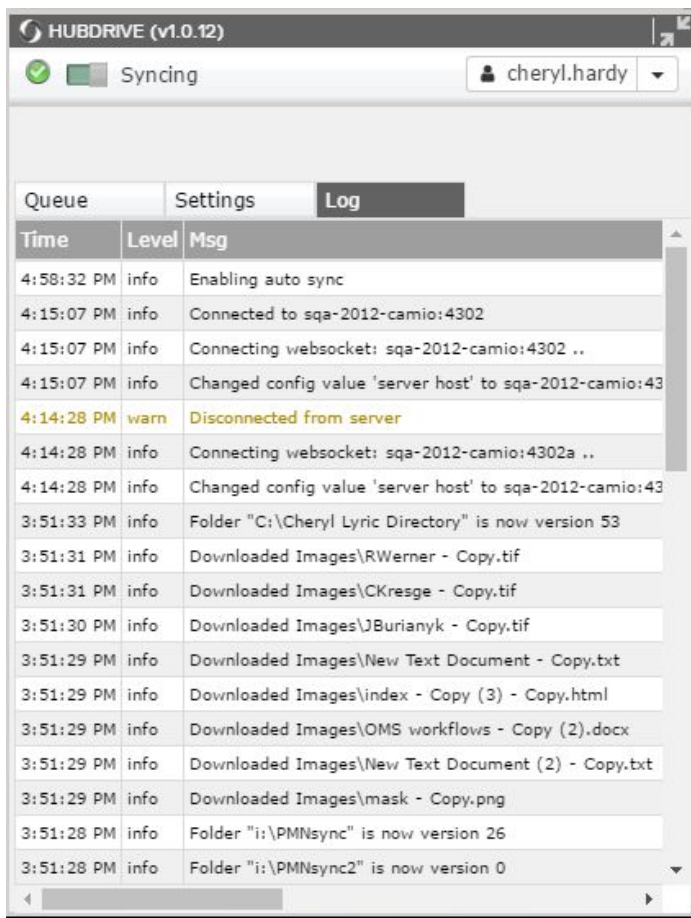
HUBDRIVE (v1.0.12)

Syncing

cheryl.hardy

Queue | Settings | Log

| Time | Level | Msg |
|---|---|---|
| 4:58:32 PM | info | Enabling auto sync |
| 4:15:07 PM | info | Connected to sqa-2012-camio:4302 |
| 4:15:07 PM | info | Connecting websocket: sqa-2012-camio:4302 .. |
| 4:15:07 PM | info | Changed config value 'server host' to sqa-2012-camio:43 |
| 4:14:28 PM | warn | Disconnected from server |
| 4:14:28 PM | info | Connecting websocket: sqa-2012-camio:4302a .. |
| 4:14:28 PM | info | Changed config value 'server host' to sqa-2012-camio:43 |
| 3:51:33 PM | info | Folder "C:\Cheryl Lyric Directory" is now version 53 |
| 3:51:31 PM | info | Downloaded Images\RWerner - Copy.tif |
| 3:51:31 PM | info | Downloaded Images\CKresge - Copy.tif |
| 3:51:30 PM | info | Downloaded Images\JBurianyk - Copy.tif |
| 3:51:29 PM | info | Downloaded Images\New Text Document - Copy.txt |
| 3:51:29 PM | info | Downloaded Images\index - Copy (3) - Copy.html |
| 3:51:29 PM | info | Downloaded Images\OMS workflows - Copy (2).docx |
| 3:51:29 PM | info | Downloaded Images\New Text Document (2) - Copy.txt |
| 3:51:29 PM | info | Downloaded Images\mask - Copy.png |
| 3:51:28 PM | info | Folder "i:\PMNsync" is now version 26 |
| 3:51:28 PM | info | Folder "i:\PMNsync2" is now version 0 |